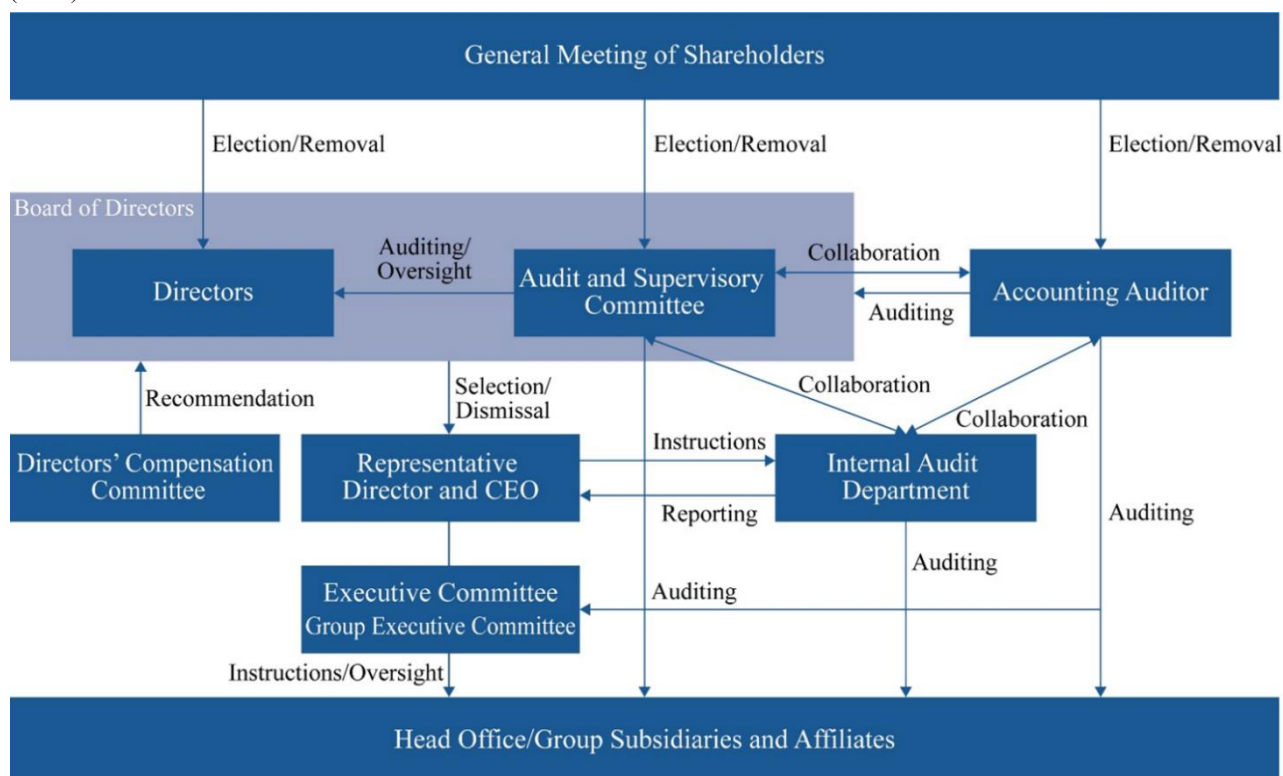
General Meeting of Shareholders

Election/Removal

Election/Removal

Election/Removal

Board of Directors

Directors

Auditing/ Oversight

Audit and Supervisory Committee

Collaboration

Auditing

Accounting Auditor

Recommendation

Selection/ Dismissal

Collaboration

Collaboration

Directors' Compensation Committee

Representative Director and CEO

Instructions

Reporting

Internal Audit Department

Auditing

Auditing

Executive Committee Group Executive Committee

Auditing

Instructions/Oversight

Head Office/Group Subsidiaries and Affiliates